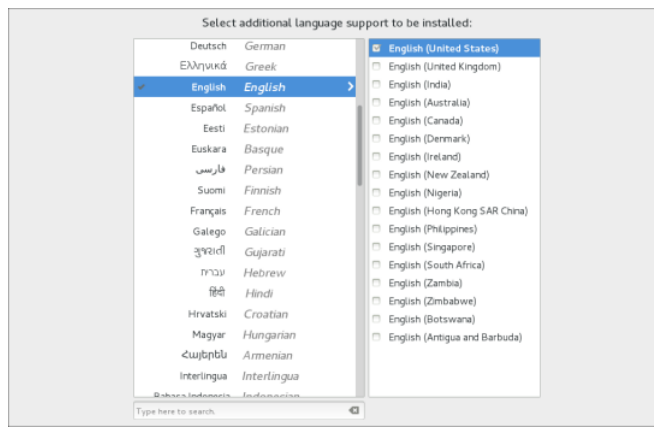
Select additional language support to be installed:

| | |
|---|---|
| Deutsch | German |
| Ελληνικά | Greek |
| English | English |
| Español | Spanish |
| Eesti | Estonian |
| Euskara | Basque |
| فارسی | Persian |
| Suomi | Finnish |
| Français | French |
| Galego | Galician |
| ગુજરાતી | Gujarati |
| עברית | Hebrew |
| हिंदी | Hindi |
| Hrvatski | Croatian |
| Magyar | Hungarian |
| Հայերեն | Armenian |
| Interlingua | Interlingua |
| Bahasa Indonesia | Indonesian |

English (United States)
English (United Kingdom)
English (India)
English (Australia)
English (Canada)
English (Denmark)
English (Ireland)
English (New Zealand)
English (Nigeria)
English (Hong Kong SAR China)
English (Philippines)
English (Singapore)
English (South Africa)
English (Zambia)
English (Zimbabwe)
English (Botswana)
English (Antigua and Barbuda)

Type here to search.